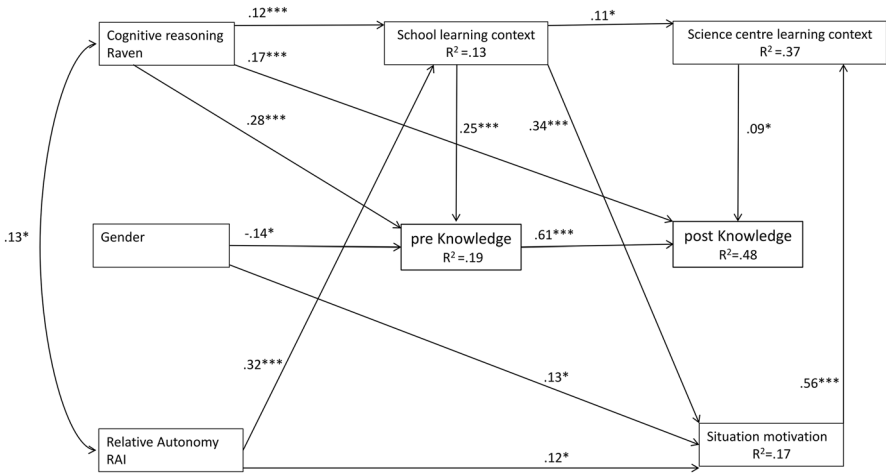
Cognitive reasoning Raven

.12***

School learning context
$R^2$=.13

.11*

Science centre learning context
$R^2$=.37

.17***

.28***

.25***

.34***

.09*

.13*

Gender

-.14*

pre Knowledge
$R^2$=.19

.61***

post Knowledge
$R^2$=.48

.32***

.13*

.56***

Relative Autonomy RAI

.12*

Situation motivation
$R^2$=.17